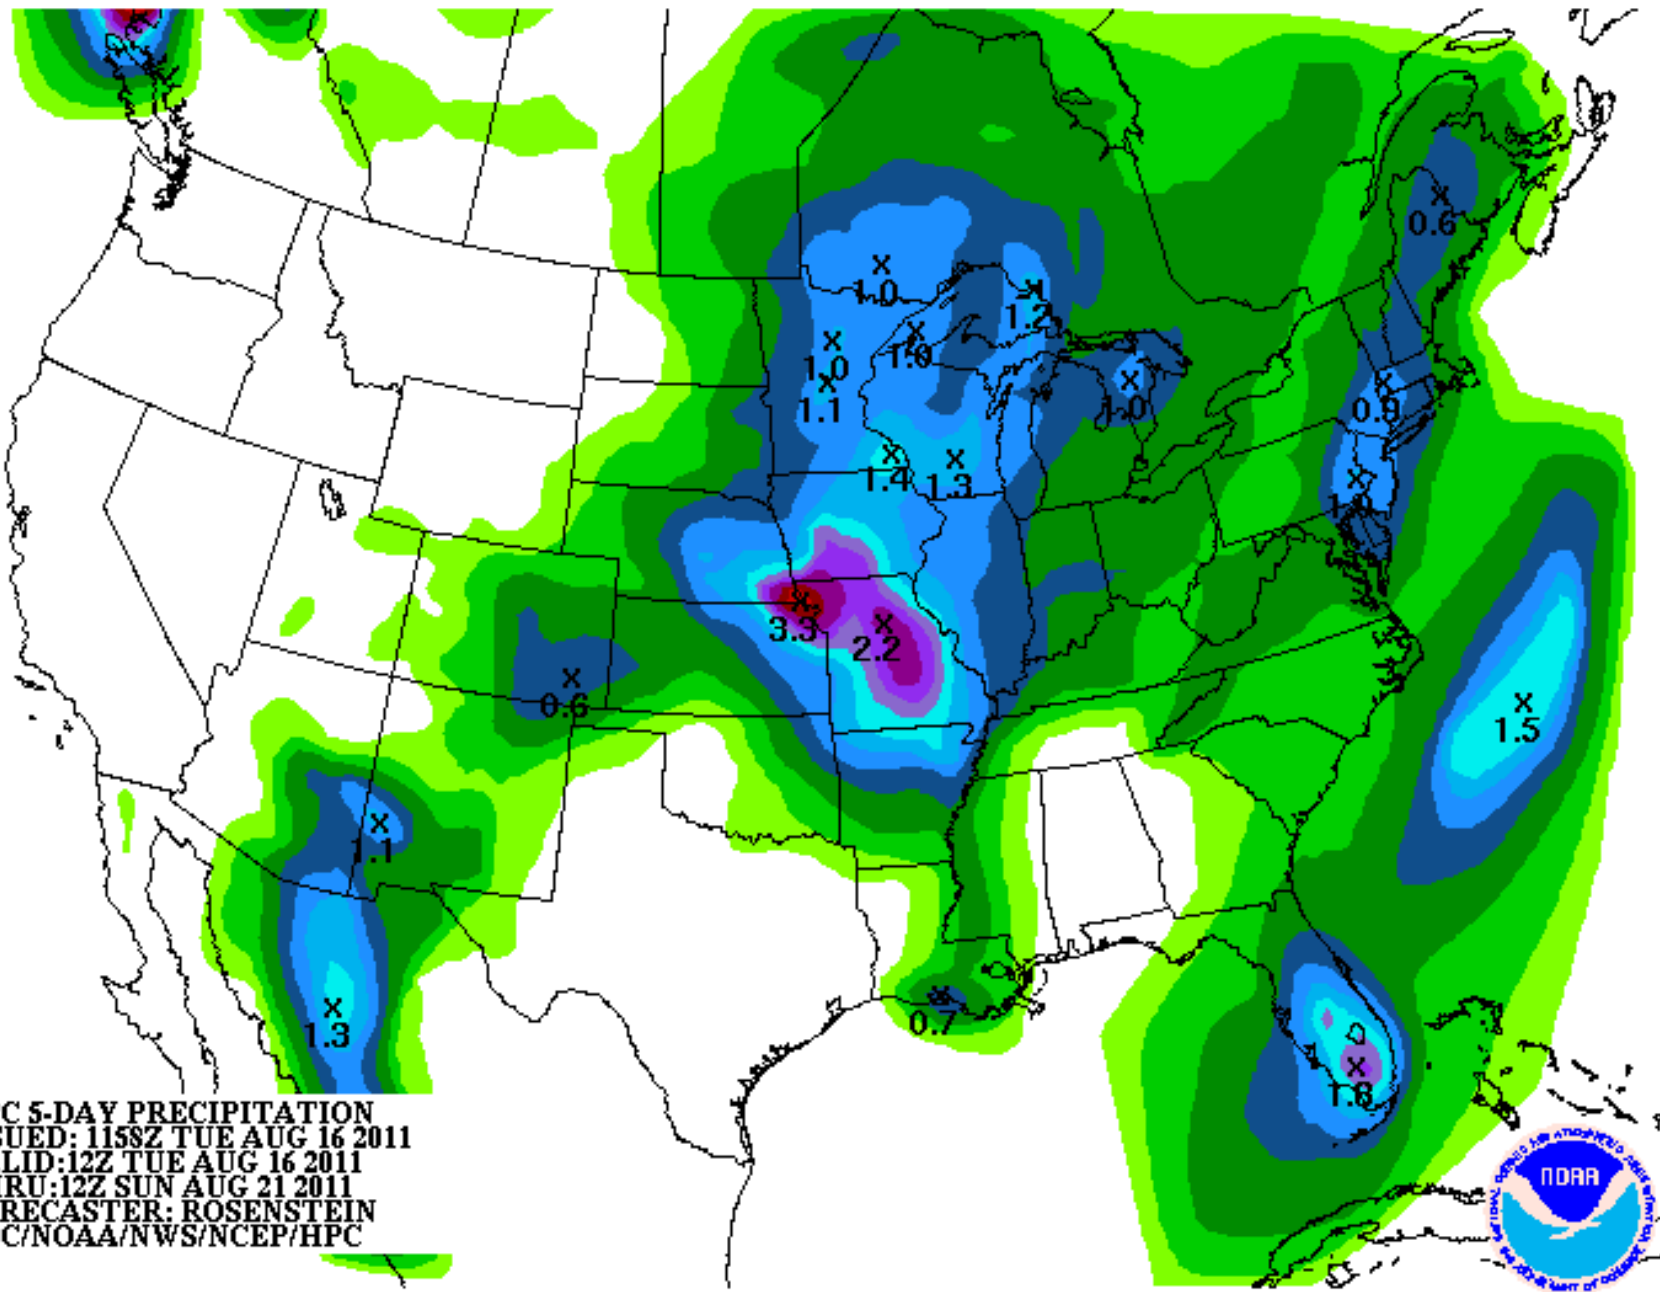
0.6

1.0

1.2

1.0

1.0

1.1

1.0

0.9

1.4

1.3

1.0

3.3

2.2

0.6

1.5

1.1

1.3

0.7

1.6

C 5-DAY PRECIPITATION
SUED: 1158Z TUE AUG 16 2011
LID:12Z TUE AUG 16 2011
RU:12Z SUN AUG 21 2011
RECASTER: ROSENSTEIN
C/NOAA/NWS/NCEP/HPC

NOAA
NATIONAL OCEANIC AND ATMOSPHERIC ADMINISTRATION
U.S. DEPARTMENT OF COMMERCE